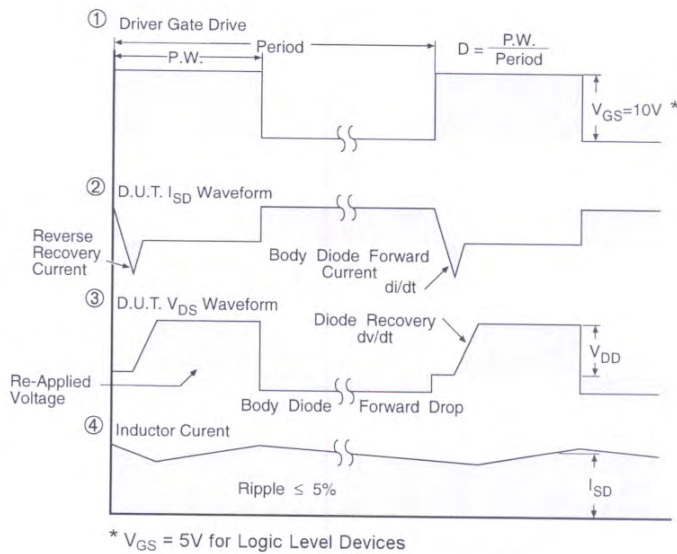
① Driver Gate Drive

P.W.

Period

$D = \frac{P.W.}{Period}$

$V_{GS}$=10V *

② D.U.T. $I_{SD}$ Waveform

Reverse Recovery Current

Body Diode Forward Current

di/dt

③ D.U.T. $V_{DS}$ Waveform

Diode Recovery dv/dt

$V_{DD}$

Re-Applied Voltage

Body Diode Forward Drop

④ Inductor Curent

Ripple ≤ 5%

$I_{SD}$

* $V_{GS}$ = 5V for Logic Level Devices